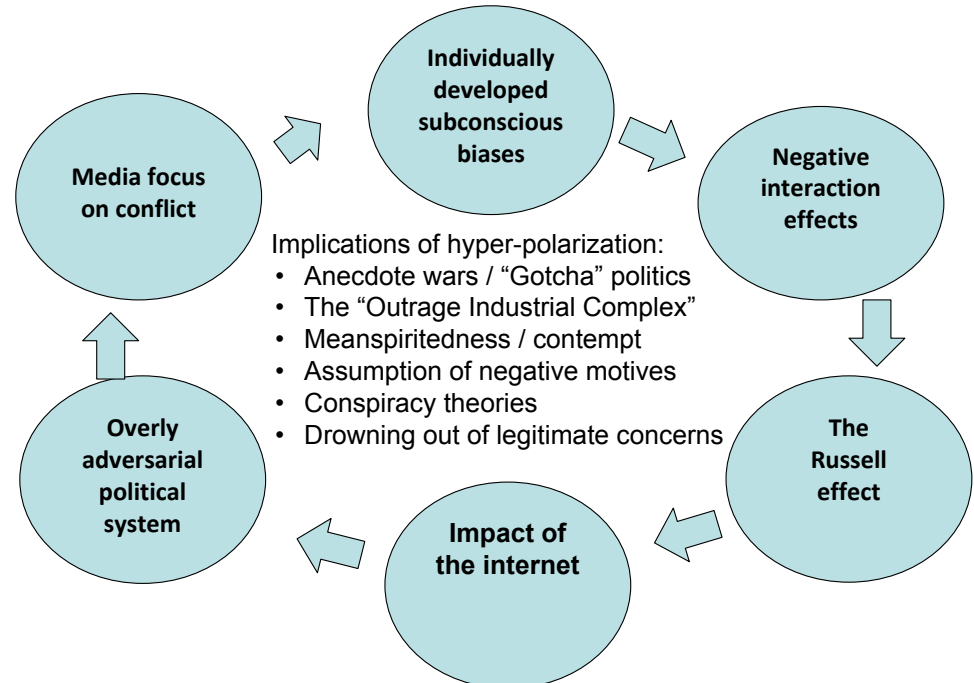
Individually developed subconscious biases

Negative interaction effects

The Russell effect

Impact of the internet

Overly adversarial political system

Media focus on conflict

Implications of hyper-polarization:
• Anecdote wars / "Gotcha" politics
• The "Outrage Industrial Complex"
• Meanspiritedness / contempt
• Assumption of negative motives
• Conspiracy theories
• Drowning out of legitimate concerns